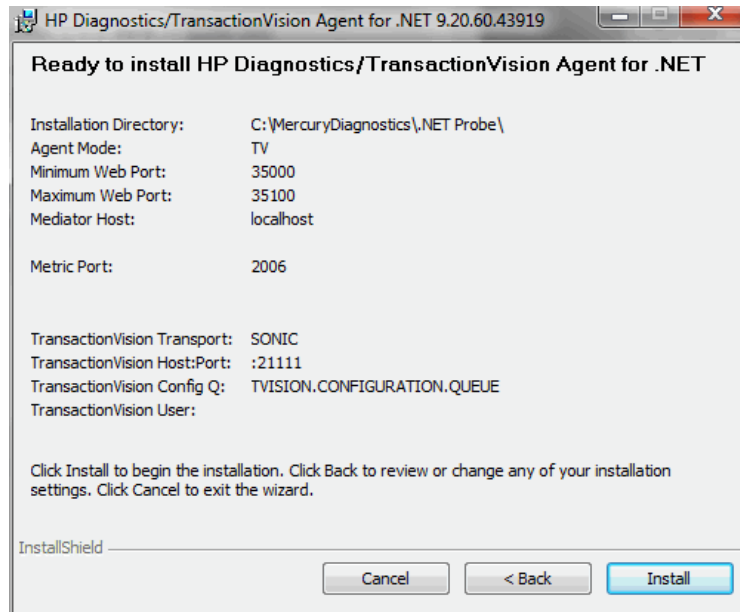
HP Diagnostics/TransactionVision Agent for .NET 9.20.60.43919

Ready to install HP Diagnostics/TransactionVision Agent for .NET

| | |
|---|---|
| Installation Directory: | C:\MercuryDiagnostics\.NET Probe\ |
| Agent Mode: | TV |
| Minimum Web Port: | 35000 |
| Maximum Web Port: | 35100 |
| Mediator Host: | localhost |
| Metric Port: | 2006 |
| TransactionVision Transport: | SONIC |
| TransactionVision Host:Port: | :21111 |
| TransactionVision Config Q: | TVISION.CONFIGURATION.QUEUE |
| TransactionVision User: | |

Click Install to begin the installation. Click Back to review or change any of your installation settings. Click Cancel to exit the wizard.

InstallShield

Cancel
< Back
Install